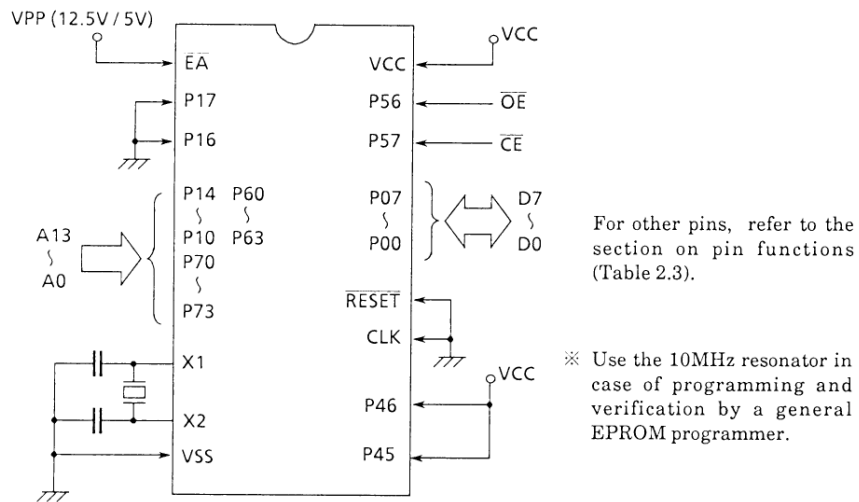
VPP (12.5V / 5V)

$\overline{EA}$

P17

P16

P14 P60
$\wr$ $\wr$
P10 P63
P70
$\wr$
P73

A13
$\wr$
A0

X1

X2

VSS

VCC

VCC

P56

P57

$\overline{OE}$

$\overline{CE}$

P07
$\wr$
P00

D7
$\wr$
D0

$\overline{RESET}$

CLK

VCC

P46

P45

For other pins, refer to the section on pin functions (Table 2.3).

※ Use the 10MHz resonator in case of programming and verification by a general EPROM programmer.